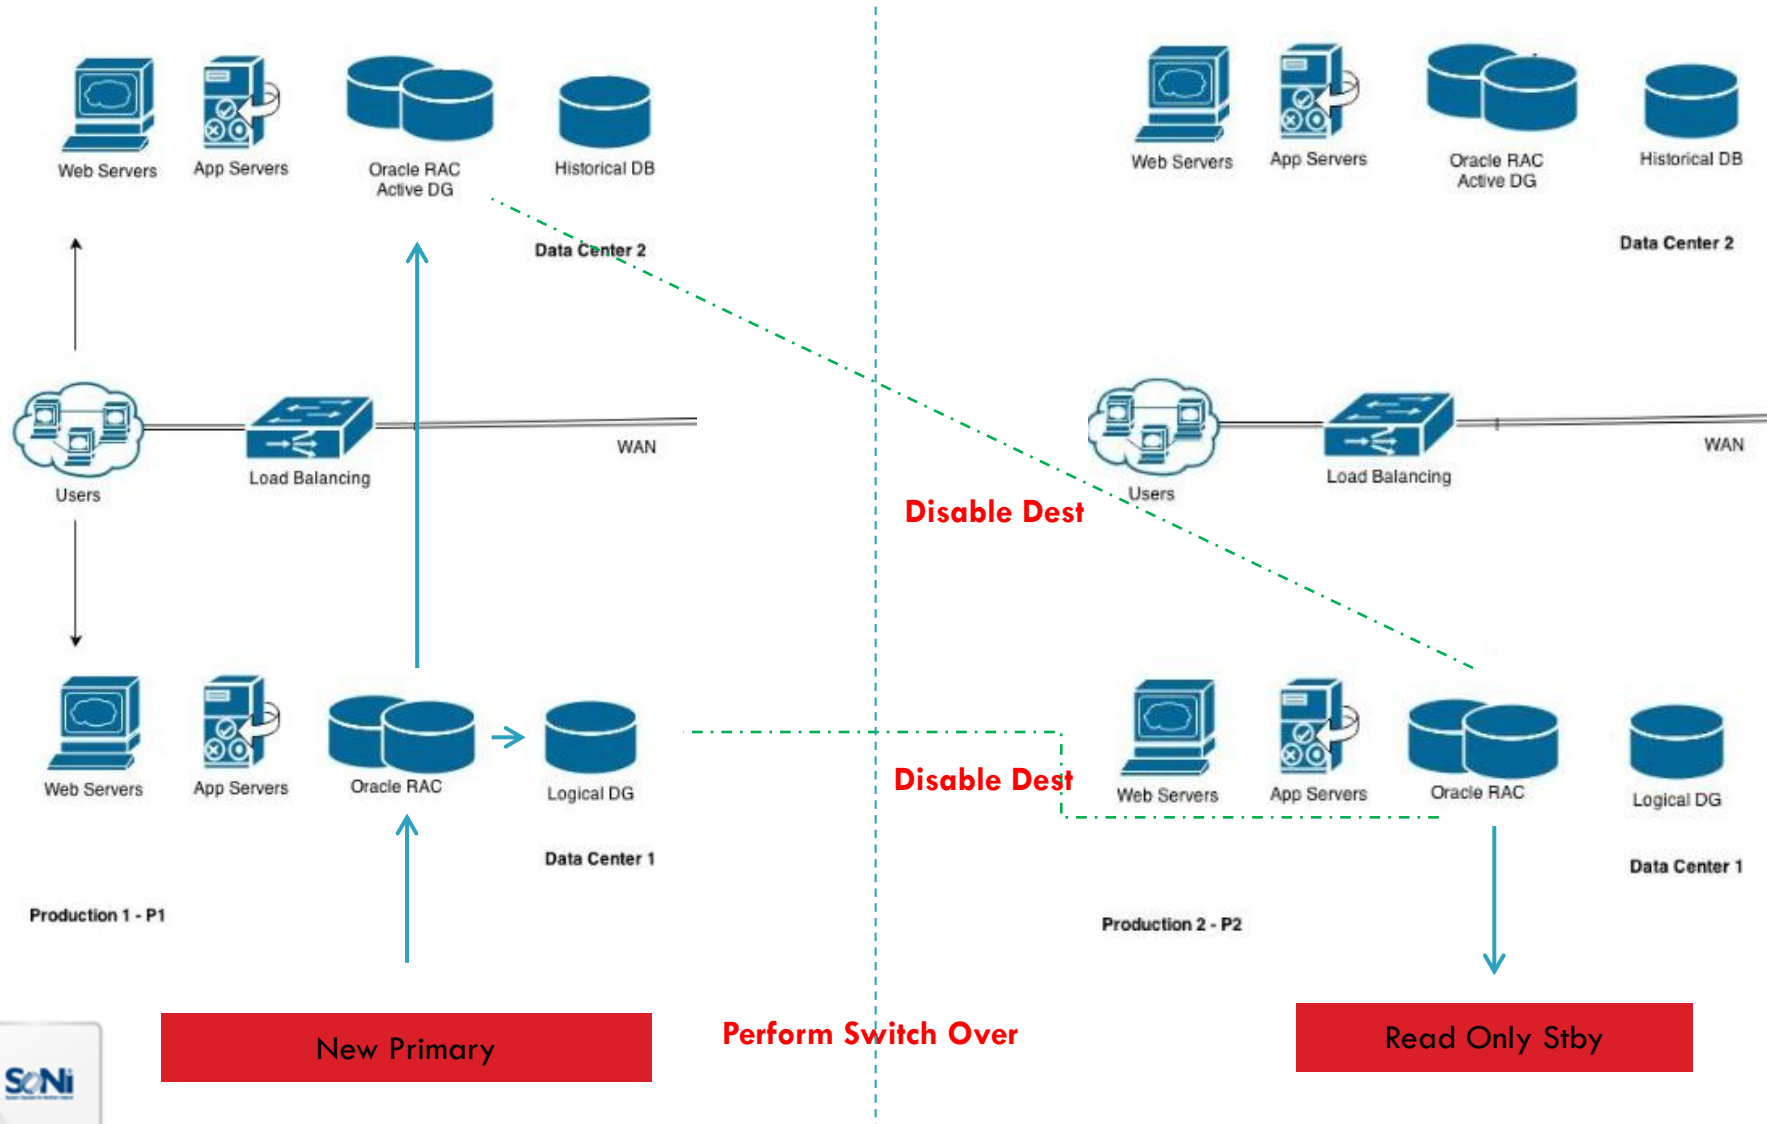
Web Servers
App Servers
Oracle RAC Active DG
Historical DB
Data Center 2
Users
Load Balancing
WAN
Web Servers
App Servers
Oracle RAC
Logical DG
Data Center 1
Production 1 - P1
New Primary

Web Servers
App Servers
Oracle RAC Active DG
Historical DB
Data Center 2
Users
Load Balancing
WAN
Disable Dest
Disable Dest
Web Servers
App Servers
Oracle RAC
Logical DG
Data Center 1
Production 2 - P2
Perform Switch Over
Read Only Stby
SoNi